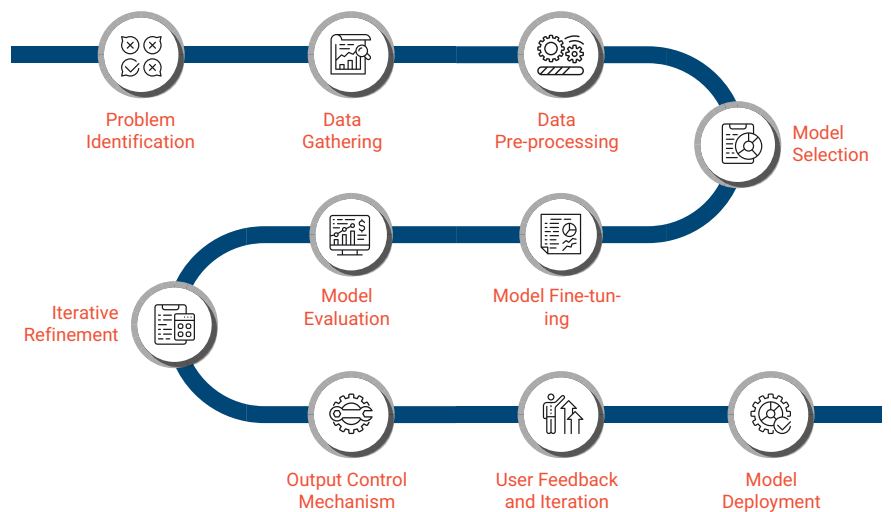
Problem Identification

Data Gathering

Data Pre-processing

Model Selection

Model Fine-tuning

Model Evaluation

Iterative Refinement

Output Control Mechanism

User Feedback and Iteration

Model Deployment